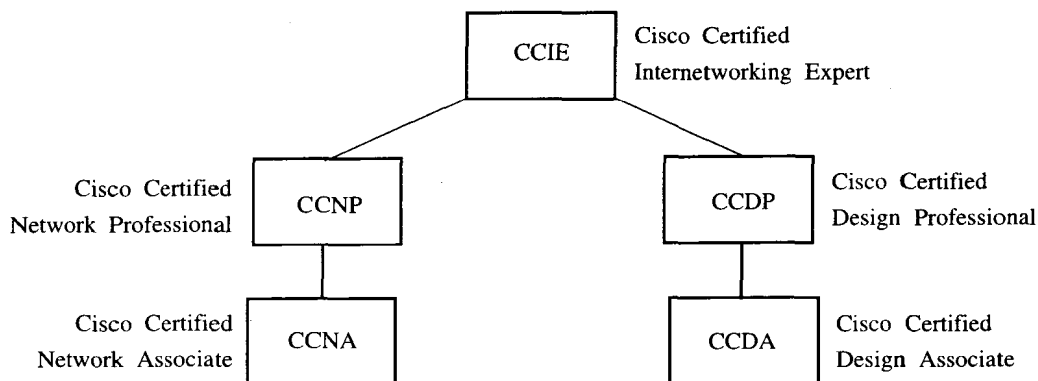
CCIE
Cisco Certified
Internetworking Expert

Cisco Certified
Network Professional
CCNP

CCDP
Cisco Certified
Design Professional

Cisco Certified
Network Associate
CCNA

CCDA
Cisco Certified
Design Associate